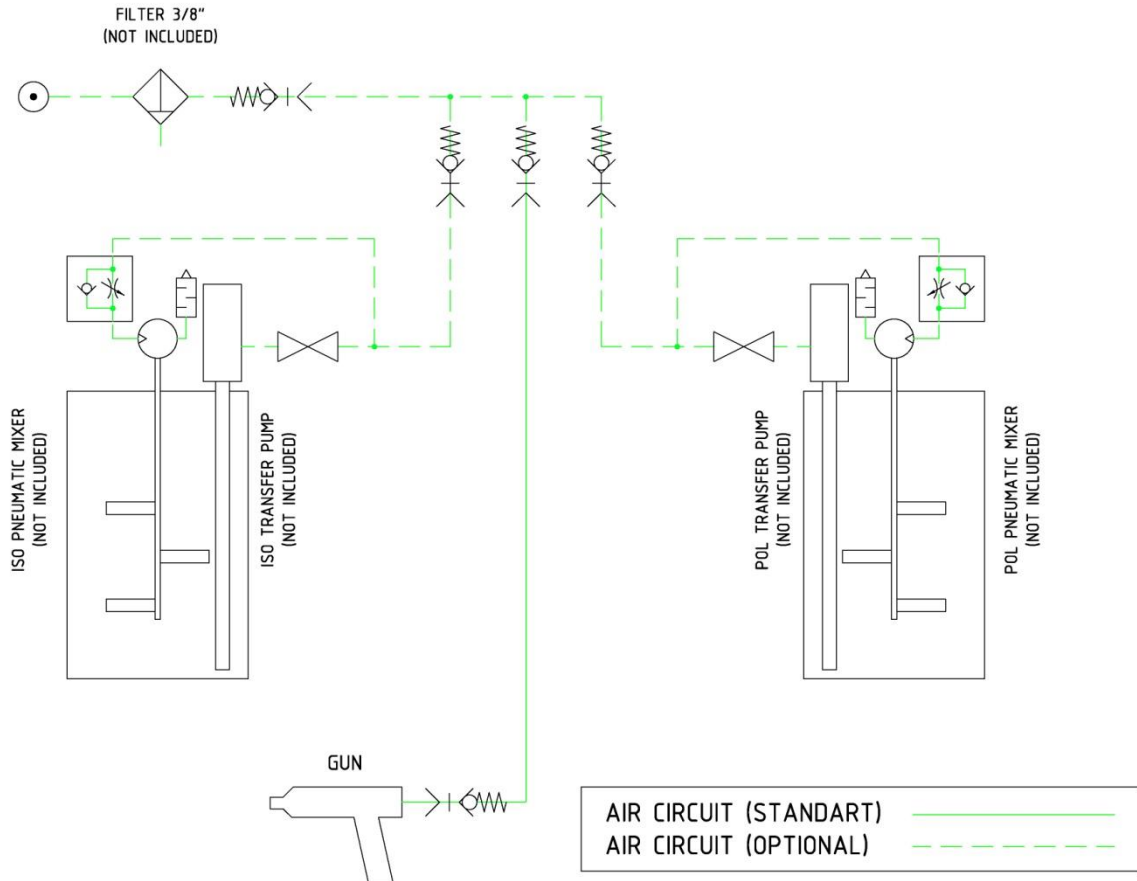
FILTER 3/8"
(NOT INCLUDED)

ISO PNEUMATIC MIXER
(NOT INCLUDED)

ISO TRANSFER PUMP
(NOT INCLUDED)

POL TRANSFER PUMP
(NOT INCLUDED)

POL PNEUMATIC MIXER
(NOT INCLUDED)

GUN

AIR CIRCUIT (STANDART)
AIR CIRCUIT (OPTIONAL)